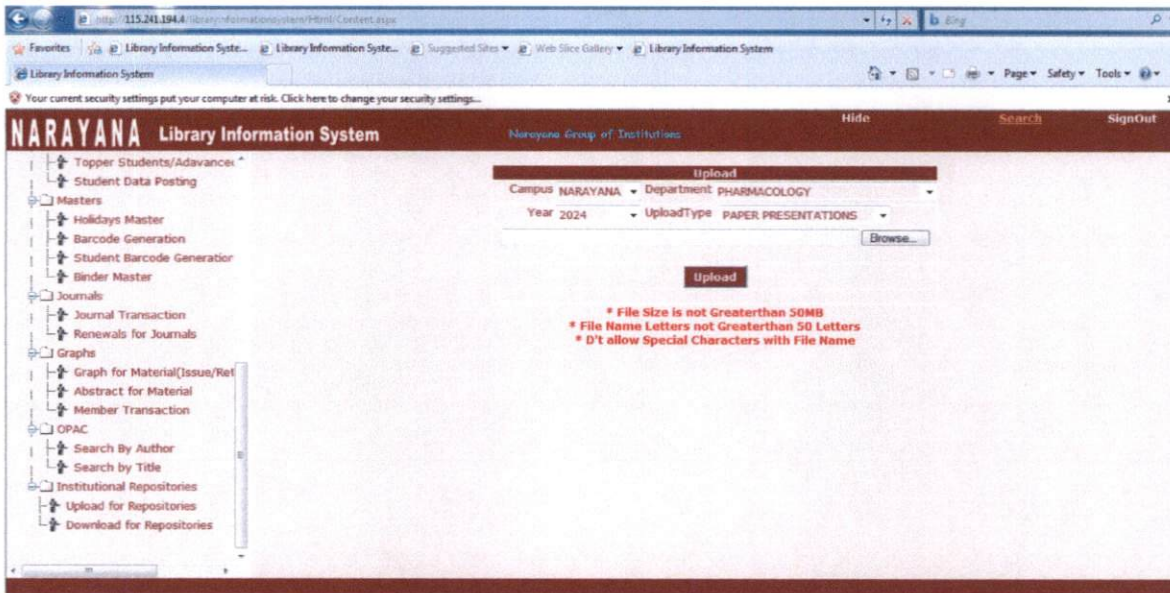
http://115.241.194.4/libraryinformationsystem/Html/Content.aspx

Bing

Favorites | Library Information Syste... | Library Information Syste... | Suggested Sites ▾ | Web Slice Gallery ▾ | Library Information System

Library Information System

Page ▾ Safety ▾ Tools ▾

Your current security settings put your computer at risk. Click here to change your security settings...

NARAYANA Library Information System

Narayana Group of Institutions

Hide

Search

SignOut

Topper Students/Advanced

Student Data Posting

Masters

Holidays Master

Barcode Generation

Student Barcode Generation

Binder Master

Journals

Journal Transaction

Renewals for Journals

Graphs

Graph for Material(Issue/Ret

Abstract for Material

Member Transaction

OPAC

Search By Author

Search by Title

Institutional Repositories

Upload for Repositories

Download for Repositories

Upload

Campus NARAYANA Department PHARMACOLOGY

Year 2024 UploadType PAPER PRESENTATIONS

Browse...

Upload

* File Size is not Greaterthan 50MB

* File Name Letters not Greaterthan 50 Letters

* D't allow Special Characters with File Name